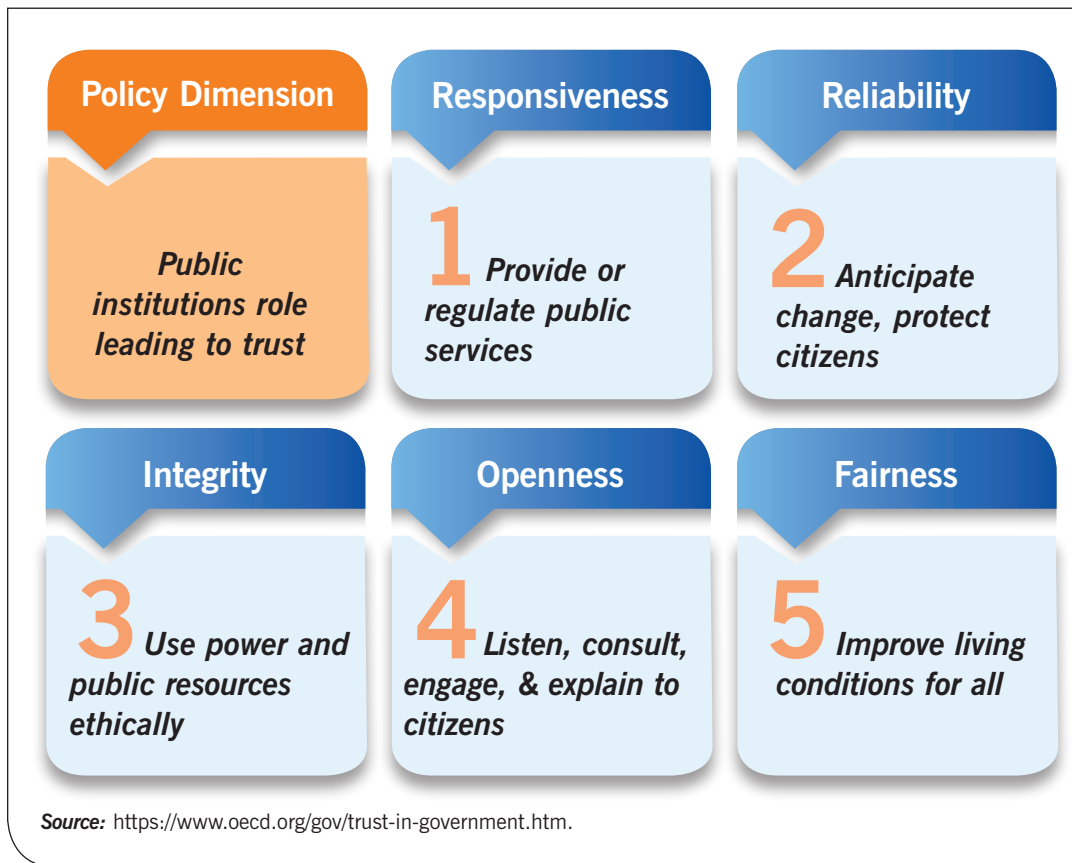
Policy Dimension

Public institutions role leading to trust

Responsiveness

1 Provide or regulate public services

Reliability

2 Anticipate change, protect citizens

Integrity

3 Use power and public resources ethically

Openness

4 Listen, consult, engage, & explain to citizens

Fairness

5 Improve living conditions for all

Source: https://www.oecd.org/gov/trust-in-government.htm.